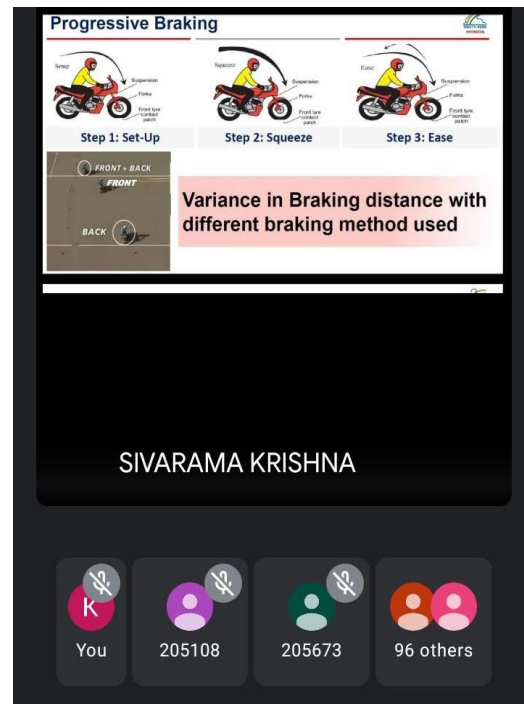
Progressive Braking

Setup
Suspension
Forks
Front tyre contact patch

Squeeze
Suspension
Forks
Front tyre contact patch

Ease
Suspension
Forks
Front tyre contact patch

Step 1: Set-Up
Step 2: Squeeze
Step 3: Ease

FRONT + BACK
FRONT
BACK

Variance in Braking distance with different braking method used

SIVARAMA KRISHNA

K
You
205108
205673
96 others